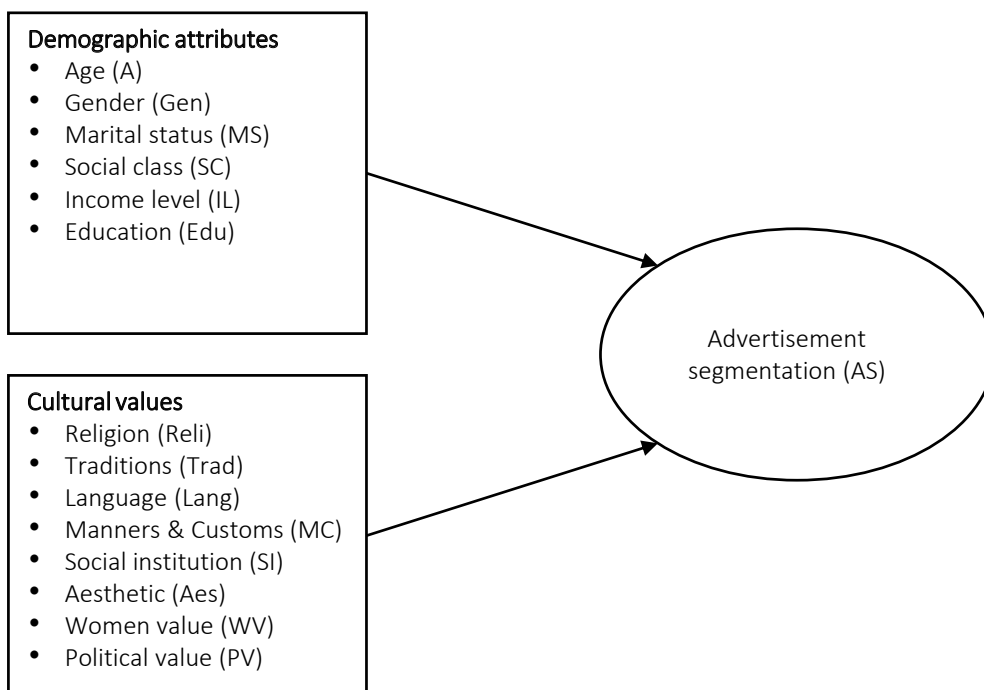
Demographic attributes
- Age (A)
- Gender (Gen)
- Marital status (MS)
- Social class (SC)
- Income level (IL)
- Education (Edu)

Cultural values
- Religion (Reli)
- Traditions (Trad)
- Language (Lang)
- Manners & Customs (MC)
- Social institution (SI)
- Aesthetic (Aes)
- Women value (WV)
- Political value (PV)

Advertisement segmentation (AS)